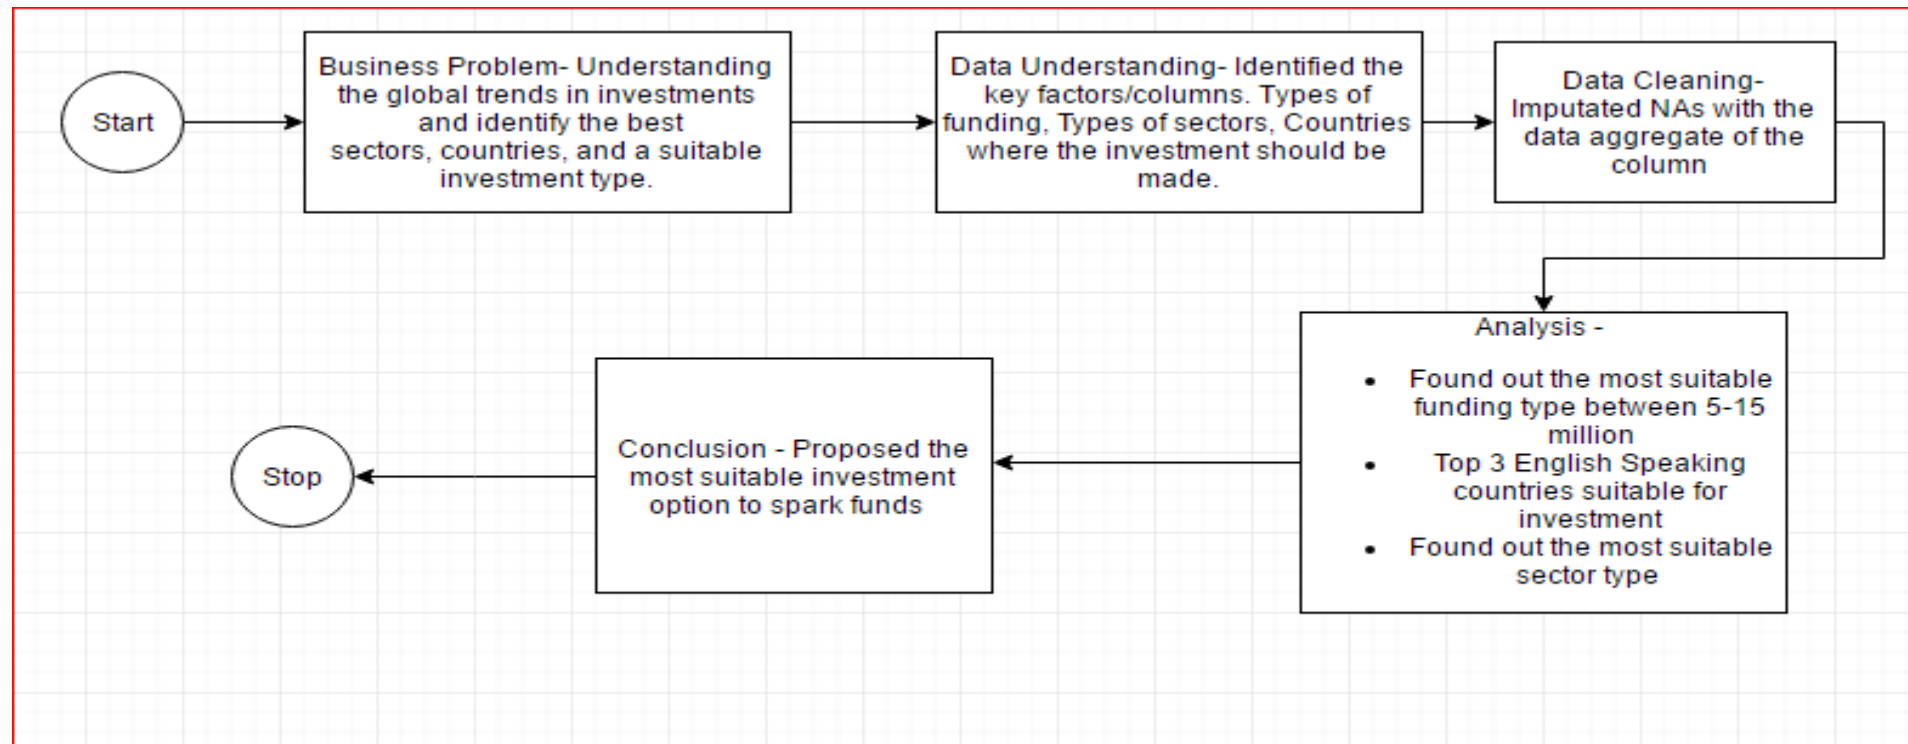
Start

Business Problem- Understanding the global trends in investments and identify the best sectors, countries, and a suitable investment type.

Data Understanding- Identified the key factors/columns. Types of funding, Types of sectors, Countries where the investment should be made.

Data Cleaning- Imputated NAs with the data aggregate of the column

Analysis -

- Found out the most suitable funding type between 5-15 million
- Top 3 English Speaking countries suitable for investment
- Found out the most suitable sector type

Conclusion - Proposed the most suitable investment option to spark funds

Stop